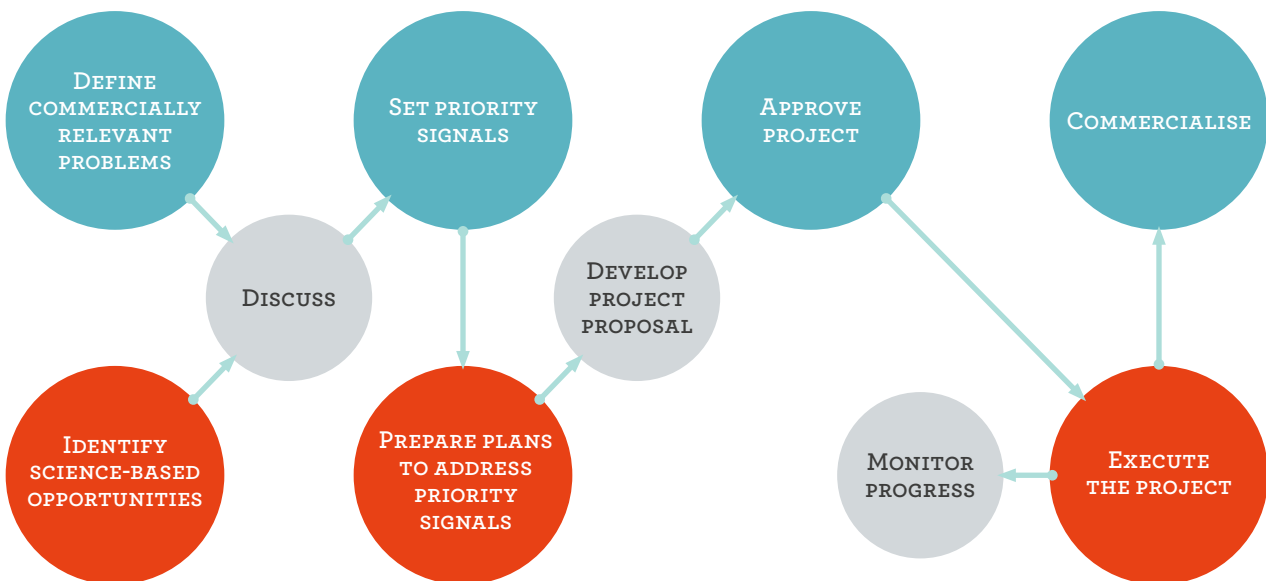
Define commercially relevant problems

Discuss

Identify science-based opportunities

Set priority signals

Prepare plans to address priority signals

Develop project proposal

Approve project

Execute the project

Monitor progress

Commercialise